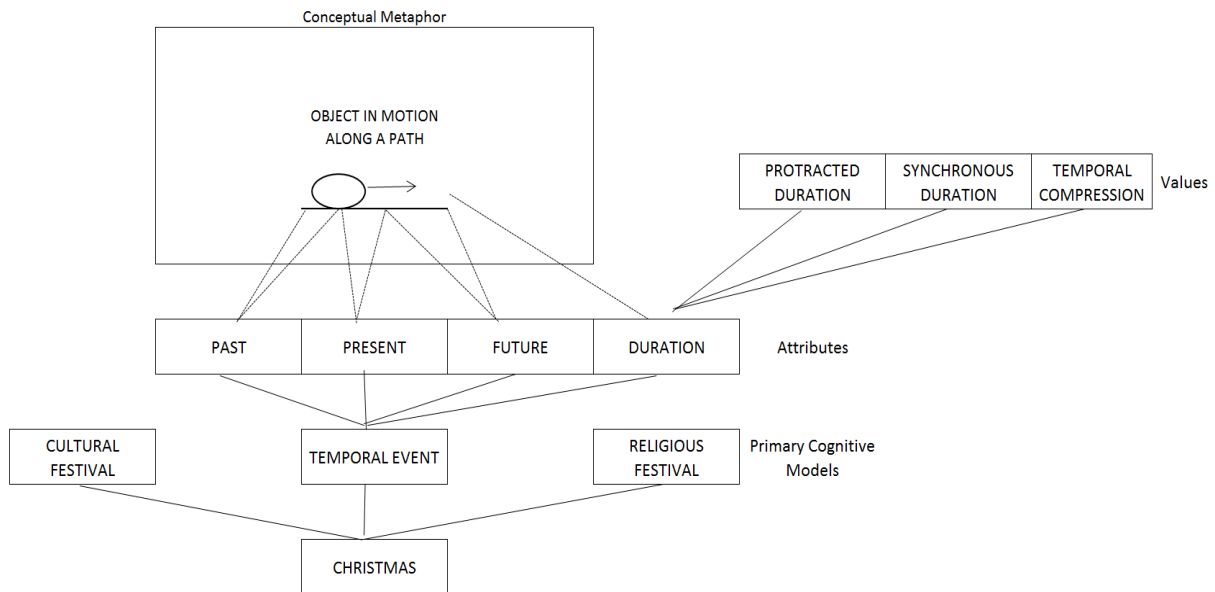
Conceptual Metaphor

OBJECT IN MOTION ALONG A PATH

| PROTRACTED DURATION | SYNCHRONOUS DURATION | TEMPORAL COMPRESSION |
|---|---|---|

Values

| PAST | PRESENT | FUTURE | DURATION |
|---|---|---|---|

Attributes

CULTURAL FESTIVAL

TEMPORAL EVENT

RELIGIOUS FESTIVAL

Primary Cognitive Models

CHRISTMAS